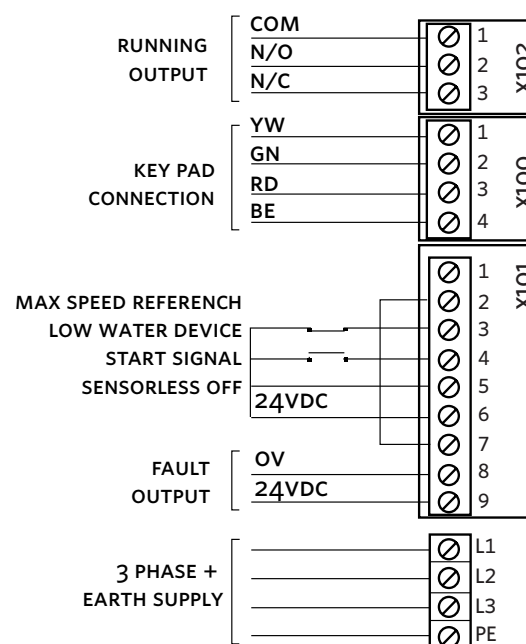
RUNNING OUTPUT
COM
N/O
N/C
1
2
3
X102

KEY PAD CONNECTION
YW
GN
RD
BE
1
2
3
4
X100

MAX SPEED REFERENCH
LOW WATER DEVICE
START SIGNAL
SENSORLESS OFF
24VDC
1
2
3
4
5
6
7
X101

FAULT OUTPUT
OV
24VDC
8
9

3 PHASE + EARTH SUPPLY
L1
L2
L3
PE